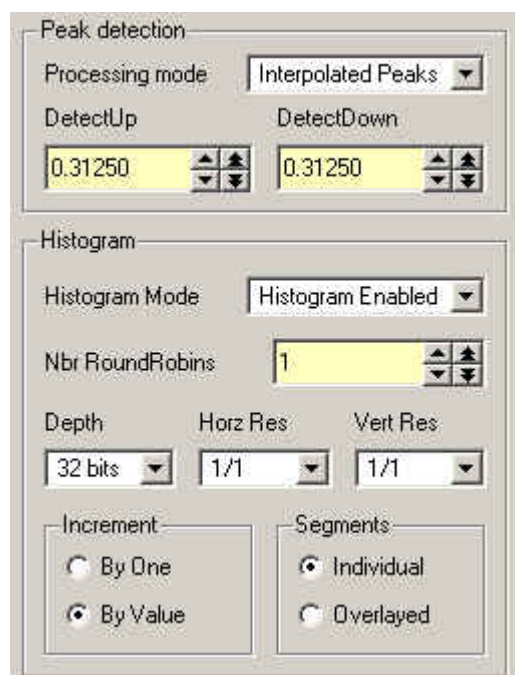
Peak detection

Processing mode
Interpolated Peaks

DetectUp
0.31250

DetectDown
0.31250

Histogram

Histogram Mode
Histogram Enabled

Nbr RoundRobins
1

Depth
32 bits

Horz Res
1/1

Vert Res
1/1

Increment
By One
By Value

Segments
Individual
Overlayed